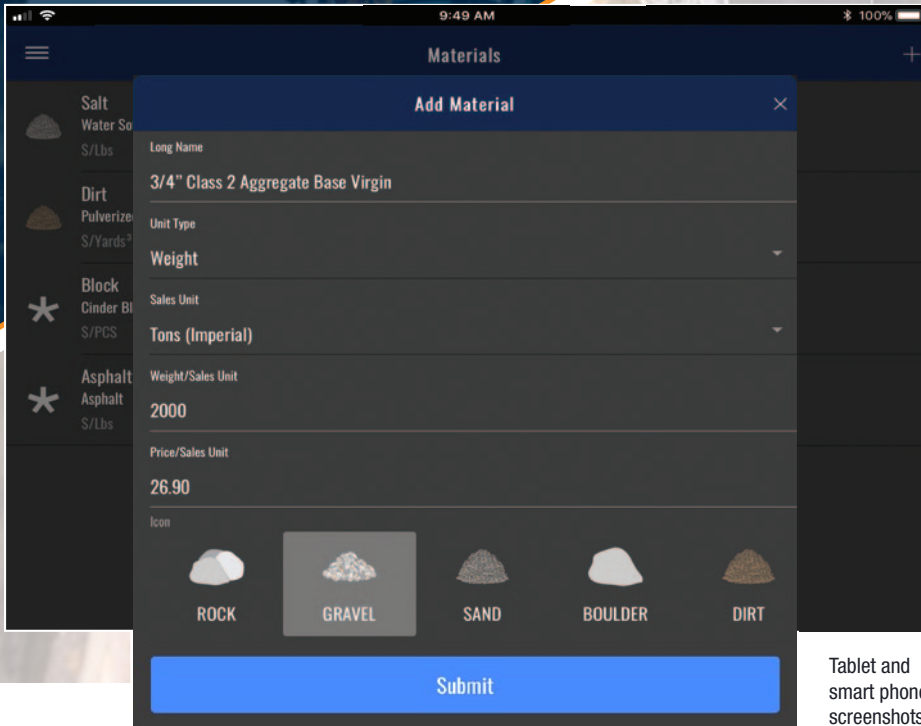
9:49 AM

100%

Materials

Salt
Water So
S/Lbs

Dirt
Pulverize
S/Yards³

Block
Cinder Bl
S/PCS

Asphalt
Asphalt
S/Lbs

Add Material

Long Name

3/4" Class 2 Aggregate Base Virgin

Unit Type

Weight

Sales Unit

Tons (Imperial)

Weight/Sales Unit

2000

Price/Sales Unit

26.90

Icon

ROCK

GRAVEL

SAND

BOULDER

DIRT

Submit

Tablet and smart phone screenshots